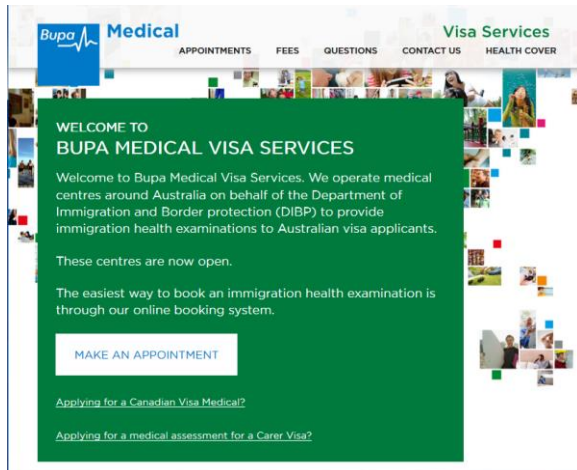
Bupa Medical

Visa Services

APPOINTMENTS FEES QUESTIONS CONTACT US HEALTH COVER

WELCOME TO
BUPA MEDICAL VISA SERVICES

Welcome to Bupa Medical Visa Services. We operate medical centres around Australia on behalf of the Department of Immigration and Border protection (DIBP) to provide immigration health examinations to Australian visa applicants.

These centres are now open.

The easiest way to book an immigration health examination is through our online booking system.

MAKE AN APPOINTMENT

Applying for a Canadian Visa Medical?

Applying for a medical assessment for a Carer Visa?